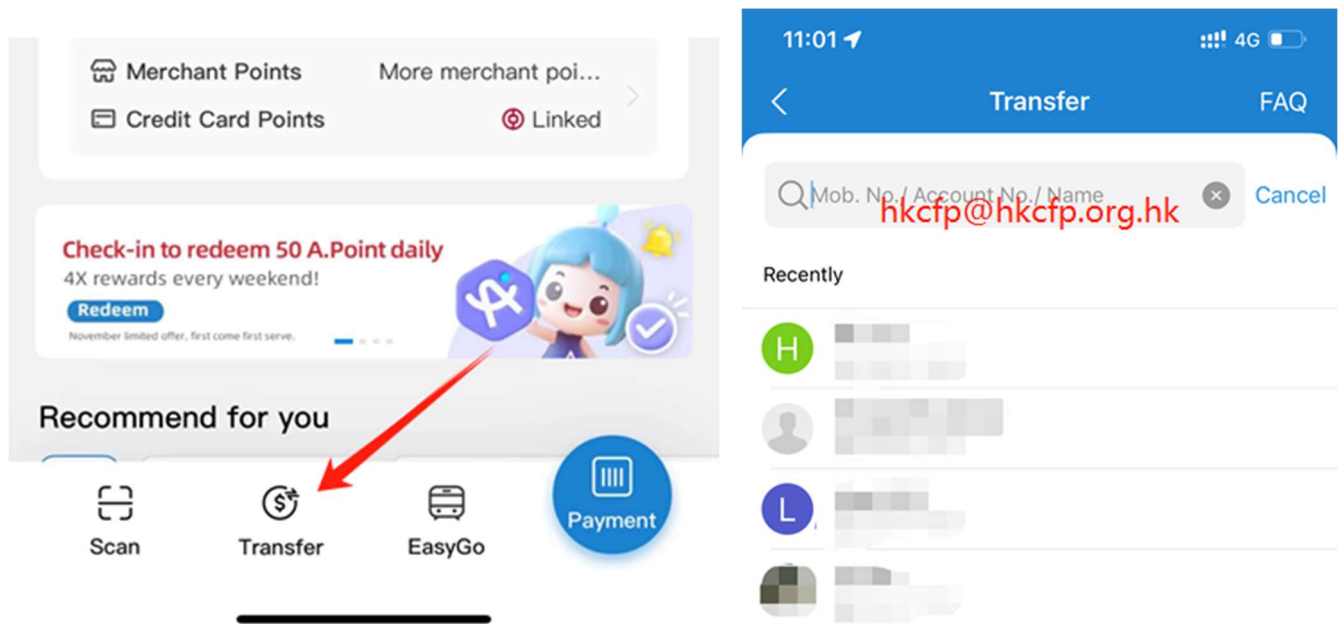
Merchant Points
More merchant poi...
Credit Card Points
Linked

Check-in to redeem 50 A.Point daily
4X rewards every weekend!
Redeem
November limited offer, first come first serve.

Recommend for you

Scan
Transfer
EasyGo
Payment

11:01
4G

Transfer
FAQ

Mob. No./ Account No./ Name
hkcfp@hkcfp.org.hk
Cancel

Recently

H

L